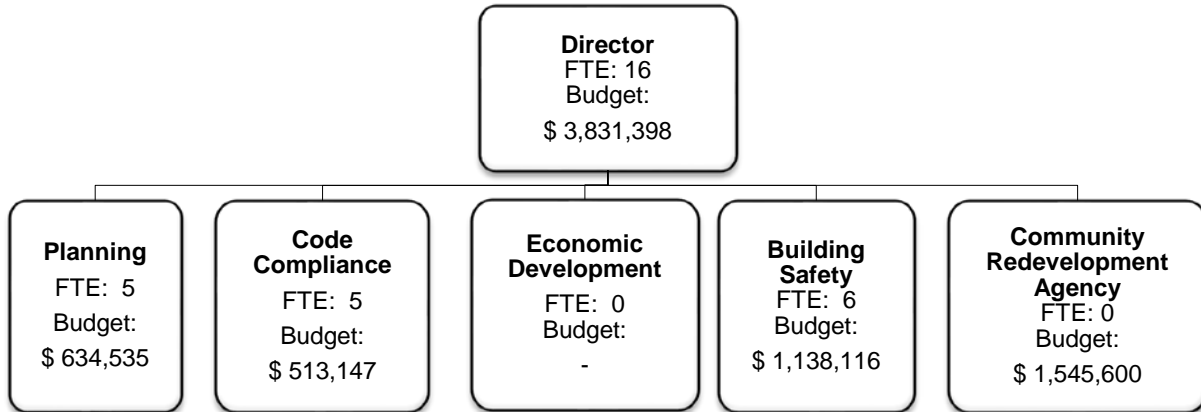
Director
FTE: 16
Budget:
$ 3,831,398

Planning
FTE: 5
Budget:
$ 634,535

Code Compliance
FTE: 5
Budget:
$ 513,147

Economic Development
FTE: 0
Budget:
-

Building Safety
FTE: 6
Budget:
$ 1,138,116

Community Redevelopment Agency
FTE: 0
Budget:
$ 1,545,600